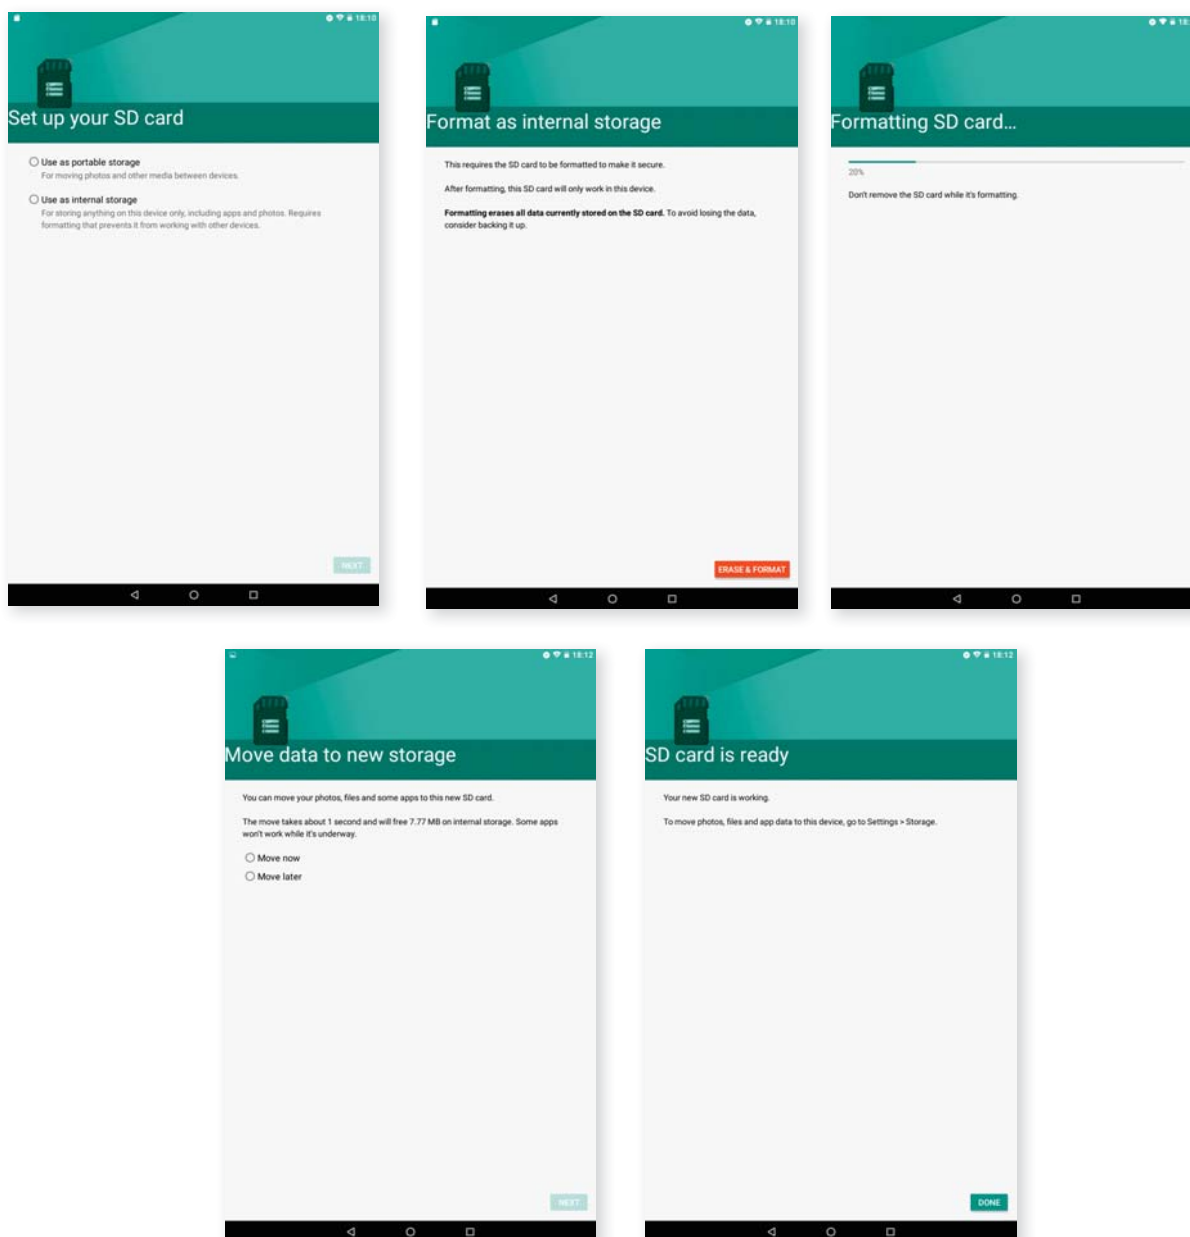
18:10

Set up your SD card

Use as portable storage
For moving photos and other media between devices.

Use as internal storage
For storing anything on this device only, including apps and photos. Requires formatting that prevents it from working with other devices.

NEXT

18:10

Format as internal storage

This requires the SD card to be formatted to make it secure.

After formatting, this SD card will only work in this device.

**Formatting erases all data currently stored on the SD card.** To avoid losing the data, consider backing it up.

ERASE & FORMAT

18:

Formatting SD card...

20%

Don't remove the SD card while it's formatting.

18:12

Move data to new storage

You can move your photos, files and some apps to this new SD card.

The move takes about 1 second and will free 7.77 MB on internal storage. Some apps won't work while it's underway.

Move now

Move later

NEXT

18:12

SD card is ready

Your new SD card is working.

To move photos, files and app data to this device, go to Settings > Storage.

DONE